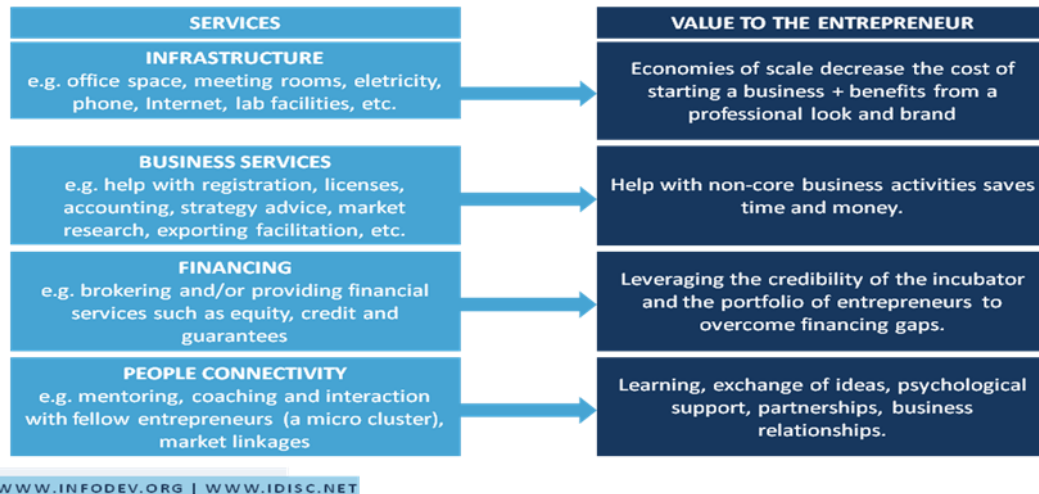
| SERVICES | VALUE TO THE ENTREPRENEUR |
|---|---|
| INFRASTRUCTURE e.g. office space, meeting rooms, eletricity, phone, Internet, lab facilities, etc. | Economies of scale decrease the cost of starting a business + benefits from a professional look and brand |
| BUSINESS SERVICES e.g. help with registration, licenses, accounting, strategy advice, market research, exporting facilitation, etc. | Help with non-core business activities saves time and money. |
| FINANCING e.g. brokering and/or providing financial services such as equity, credit and guarantees | Leveraging the credibility of the incubator and the portfolio of entrepreneurs to overcome financing gaps. |
| PEOPLE CONNECTIVITY e.g. mentoring, coaching and interaction with fellow entrepreneurs (a micro cluster), market linkages | Learning, exchange of ideas, psychological support, partnerships, business relationships. |

WWW.INFODEV.ORG | WWW.IDISC.NET